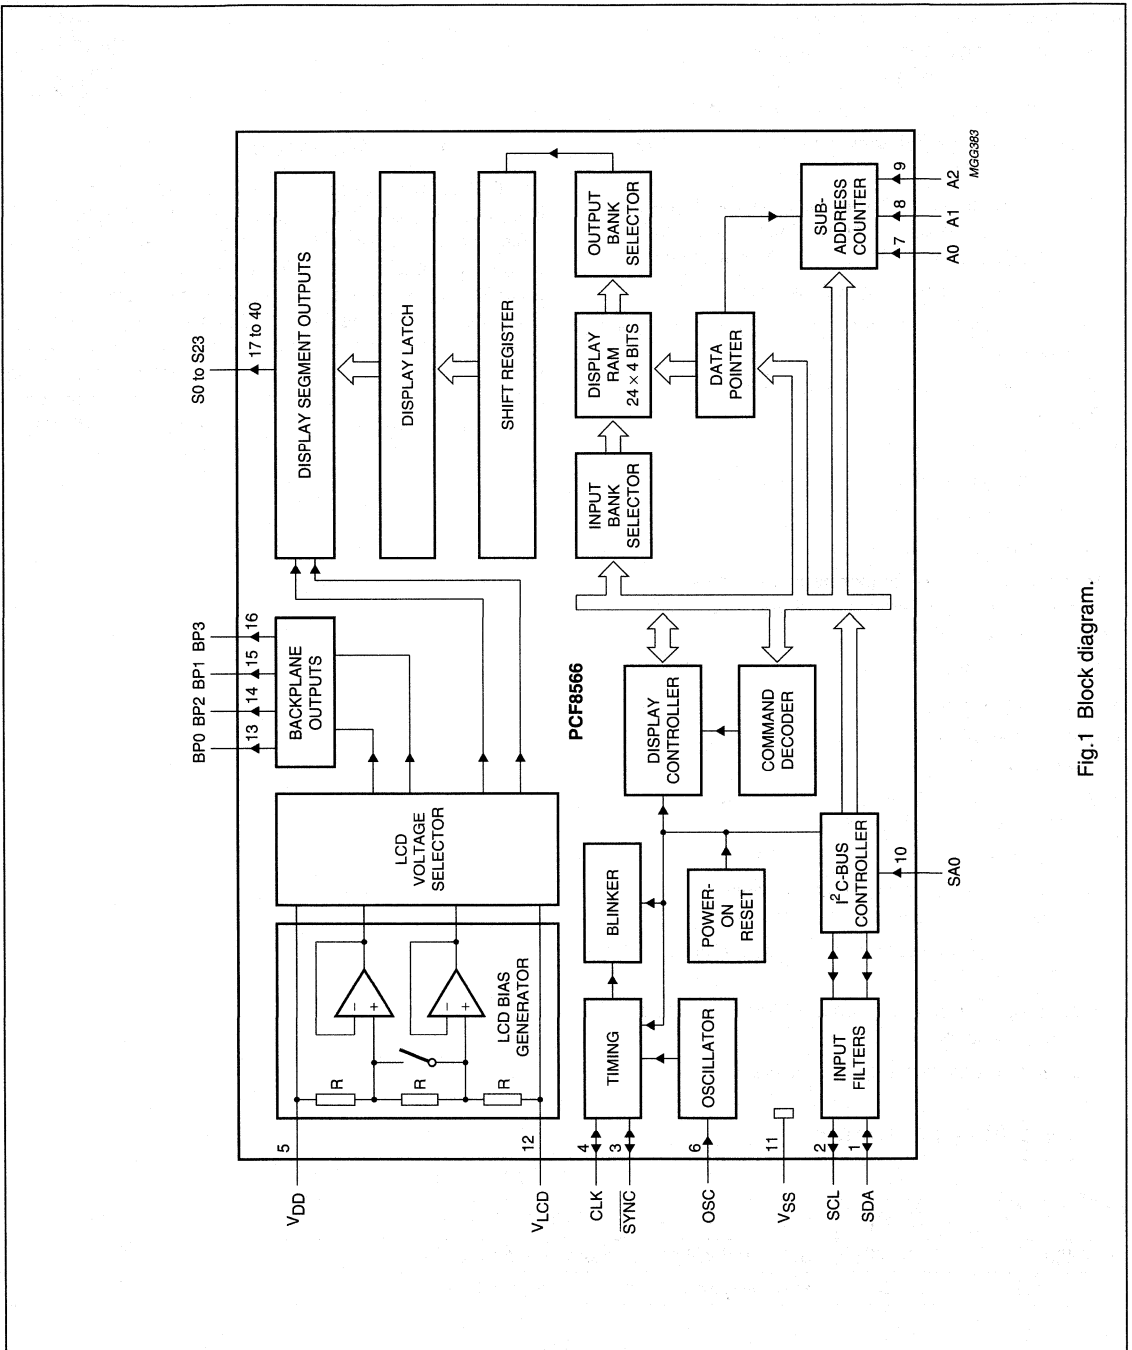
MGG383

S0 to S23
17 to 40
DISPLAY SEGMENT OUTPUTS
DISPLAY LATCH
SHIFT REGISTER
OUTPUT BANK SELECTOR
DISPLAY RAM $24 \times 4$ BITS
INPUT BANK SELECTOR
DATA POINTER
SUB-ADDRESS COUNTER
9 A2
8 A1
7 A0

BP0 BP2 BP1 BP3
13 14 15 16
BACKPLANE OUTPUTS
PCF8566
DISPLAY CONTROLLER
COMMAND DECODER
LCD VOLTAGE SELECTOR
LCD BIAS GENERATOR
R
R
R
BLINKER
POWER-ON RESET
$I^2C$-BUS CONTROLLER
10 SA0
TIMING
OSCILLATOR
INPUT FILTERS

5 $V_{DD}$
12 $V_{LCD}$
4 CLK
3 $\overline{SYNC}$
6 OSC
11 $V_{SS}$
2 SCL
1 SDA

Fig.1 Block diagram.